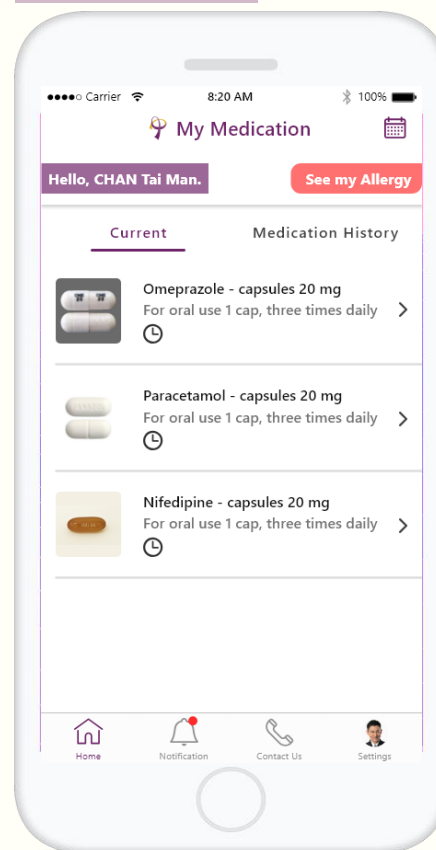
●●●●○ Carrier 8:20 AM 100%

My Medication

Hello, CHAN Tai Man.

See my Allergy

Current

Medication History

Omeprazole - capsules 20 mg
For oral use 1 cap, three times daily

Paracetamol - capsules 20 mg
For oral use 1 cap, three times daily

Nifedipine - capsules 20 mg
For oral use 1 cap, three times daily

Home
Notification
Contact Us
Settings